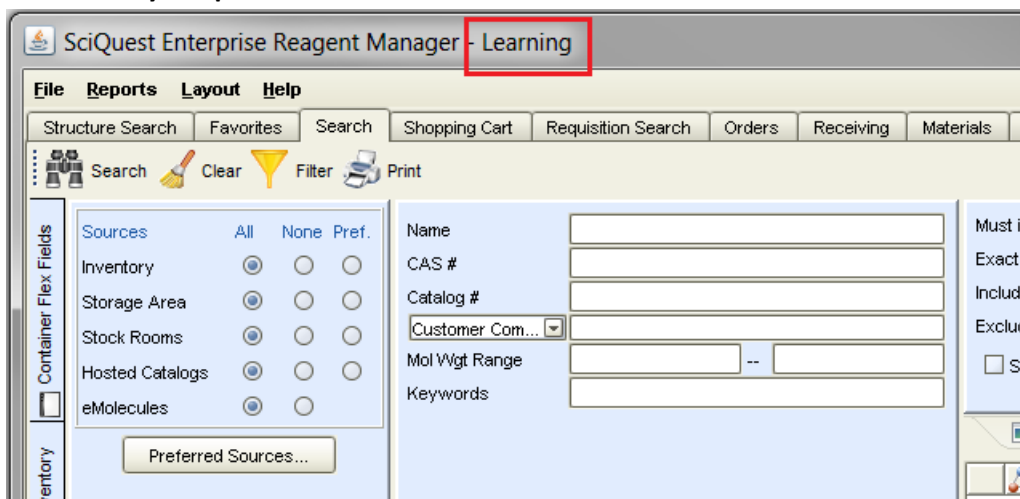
SciQuest Enterprise Reagent Manager - Learning

File Reports Layout Help

Structure Search Favorites Search Shopping Cart Requisition Search Orders Receiving Materials

Search Clear Filter Print

Container Flex Fields

ventory

| Sources | All | None | Pref. |
|---|---|---|---|
| Inventory | | | |
| Storage Area | | | |
| Stock Rooms | | | |
| Hosted Catalogs | | | |
| eMolecules | | | |

Preferred Sources...

Name

CAS #

Catalog #

Customer Com...

Mol Wgt Range --

Keywords

Must i

Exact

Includ

Exclu

S